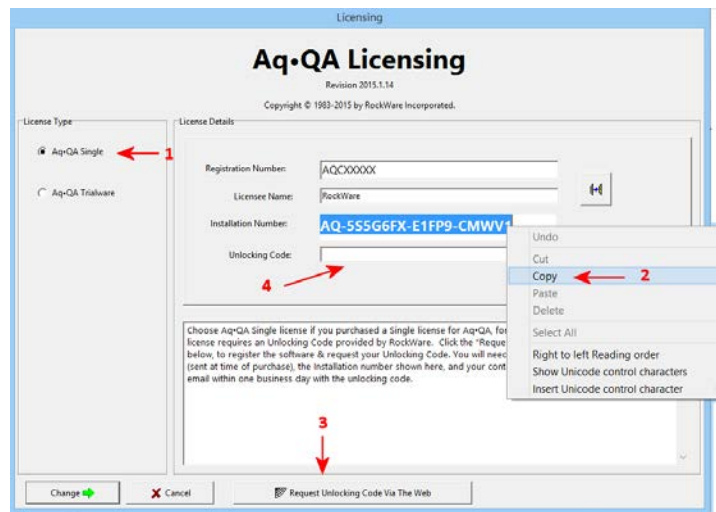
Licensing

Aq•QA Licensing

Revision 2015.1.14

Copyright © 1983-2015 by RockWare Incorporated.

License Type

Aq•QA Single

1

Aq•QA Trialware

License Details

Registration Number:

AQCXXXXX

Licensee Name:

RockWare

Installation Number:

AQ-5S5G6FX-E1FP9-CMWV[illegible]

Unlocking Code:

4

Undo

Cut

Copy

2

Paste

Delete

Select All

Right to left Reading order

Show Unicode control characters

Insert Unicode control character

Choose Aq•QA Single license if you purchased a Single license for Aq•QA, for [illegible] license requires an Unlocking Code provided by RockWare. Click the "Reque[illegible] below, to register the software & request your Unlocking Code. You will neec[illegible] (sent at time of purchase), the Installation number shown here, and your cont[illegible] email within one business day with the unlocking code.

3

Change

Cancel

Request Unlocking Code Via The Web